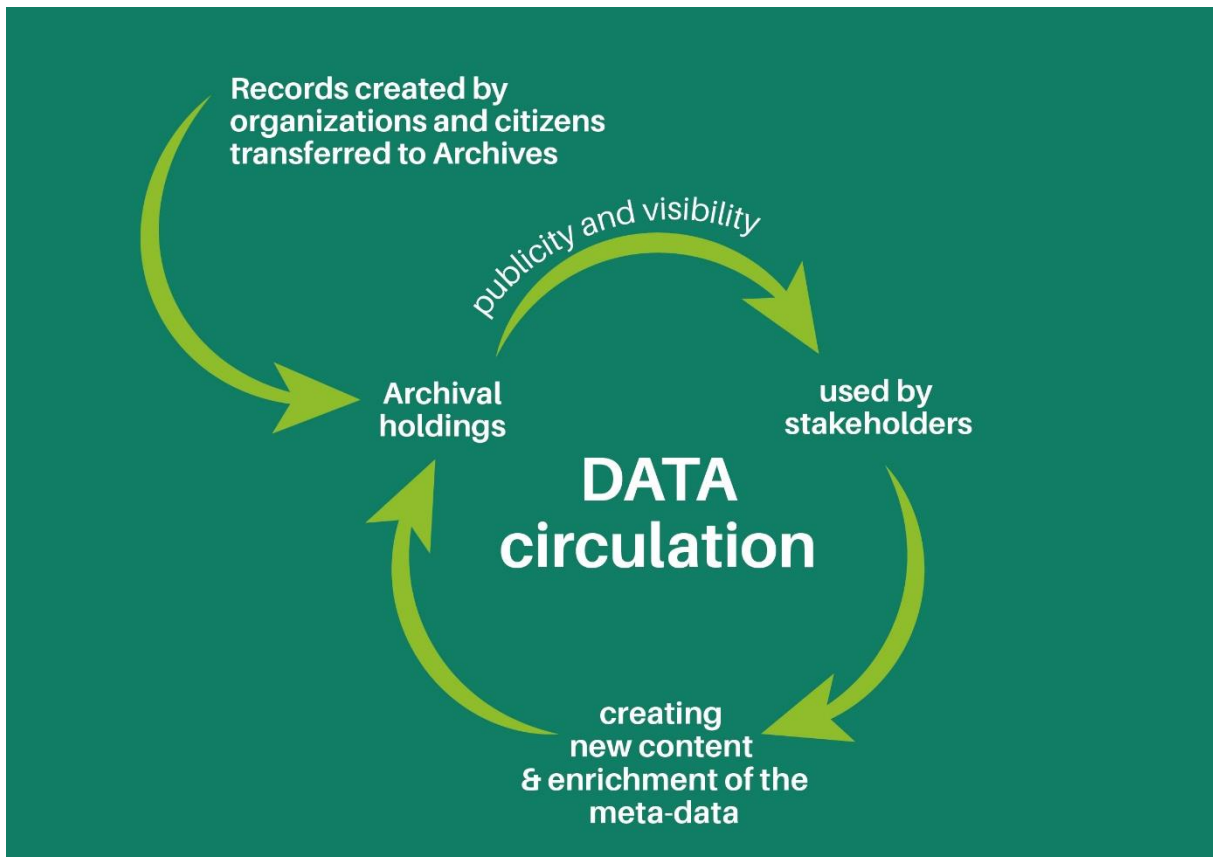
Records created by organizations and citizens transferred to Archives

publicity and visibility

Archival holdings

used by stakeholders

DATA circulation

creating new content & enrichment of the meta-data